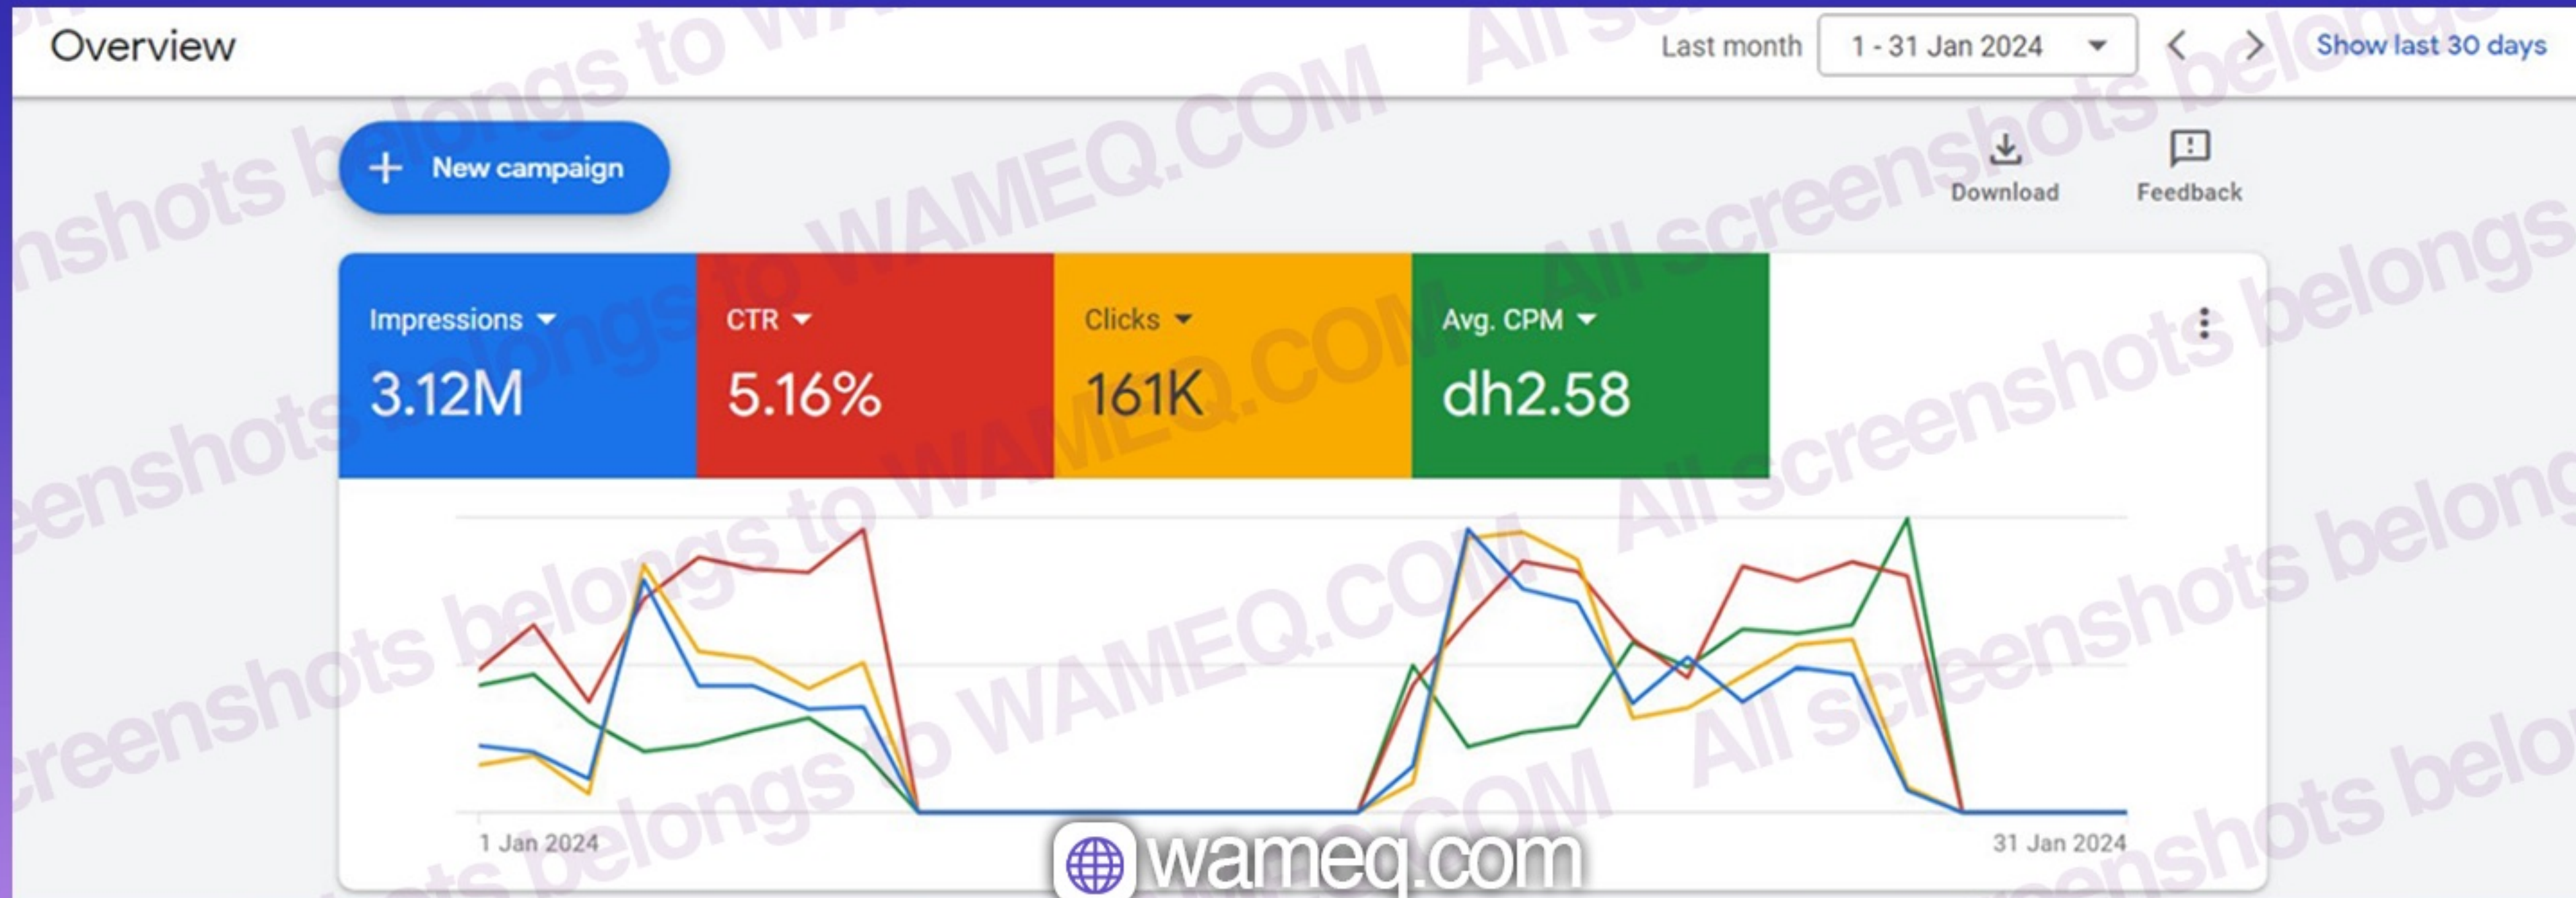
Overview

Last month 1 - 31 Jan 2024 Show last 30 days

New campaign

Download Feedback

Impressions 3.12M

CTR 5.16%

Clicks 161K

Avg. CPM dh2.58

1 Jan 2024

31 Jan 2024

wameq.com

All screenshots belongs to WAMEQ.COM